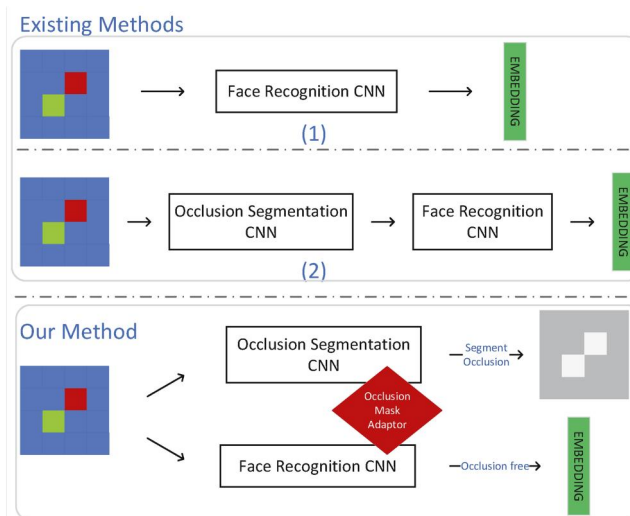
Existing Methods

Face Recognition CNN

EMBEDDING

(1)

Occlusion Segmentation CNN

Face Recognition CNN

EMBEDDING

(2)

Our Method

Occlusion Segmentation CNN

Segment Occlusion

Occlusion Mask Adaptor

Face Recognition CNN

Occlusion free

EMBEDDING